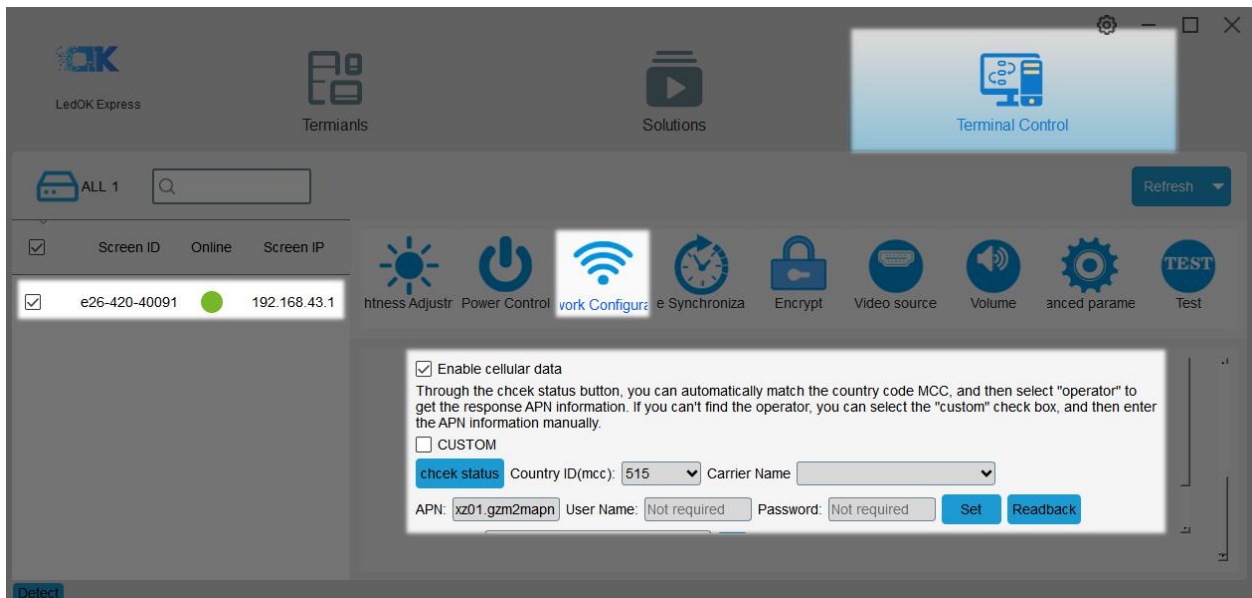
LedOK Express

Termianls

Solutions

Terminal Control

ALL 1

Refresh

Screen ID Online Screen IP

e26-420-40091 192.168.43.1

htness Adjustr Power Control vork Configura e Synchroniza Encrypt Video source Volume anced parame Test

TEST

Enable cellular data

Through the chcek status button, you can automatically match the country code MCC, and then select "operator" to get the response APN information. If you can't find the operator, you can select the "custom" check box, and then enter the APN information manually.

CUSTOM

chcek status Country ID(mcc): 515 Carrier Name

APN: xz01.gzm2mapn User Name: Not required Password: Not required Set Readback

Detect